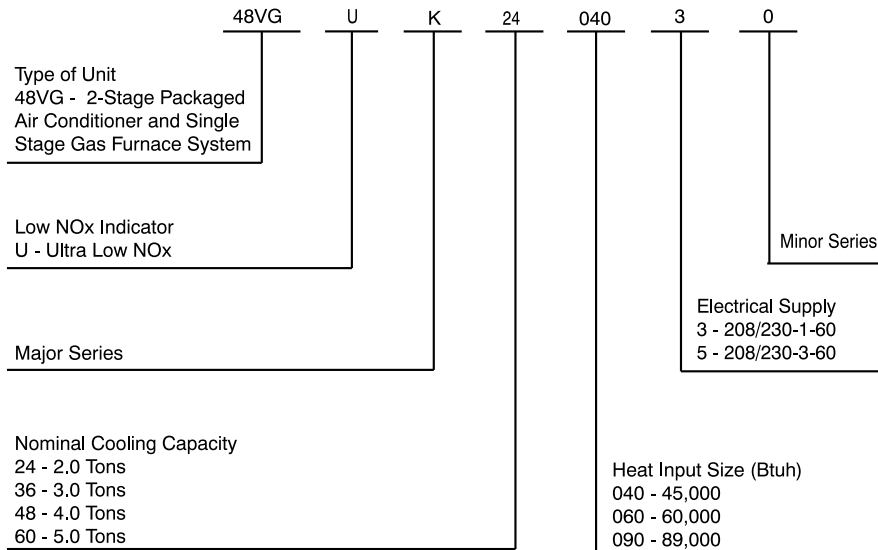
48VG U K 24 040 3 0

Type of Unit
48VG - 2-Stage Packaged Air Conditioner and Single Stage Gas Furnace System

Low NOx Indicator
U - Ultra Low NOx

Major Series

Nominal Cooling Capacity
24 - 2.0 Tons
36 - 3.0 Tons
48 - 4.0 Tons
60 - 5.0 Tons

Minor Series

Electrical Supply
3 - 208/230-1-60
5 - 208/230-3-60

Heat Input Size (Btuh)
040 - 45,000
060 - 60,000
090 - 89,000